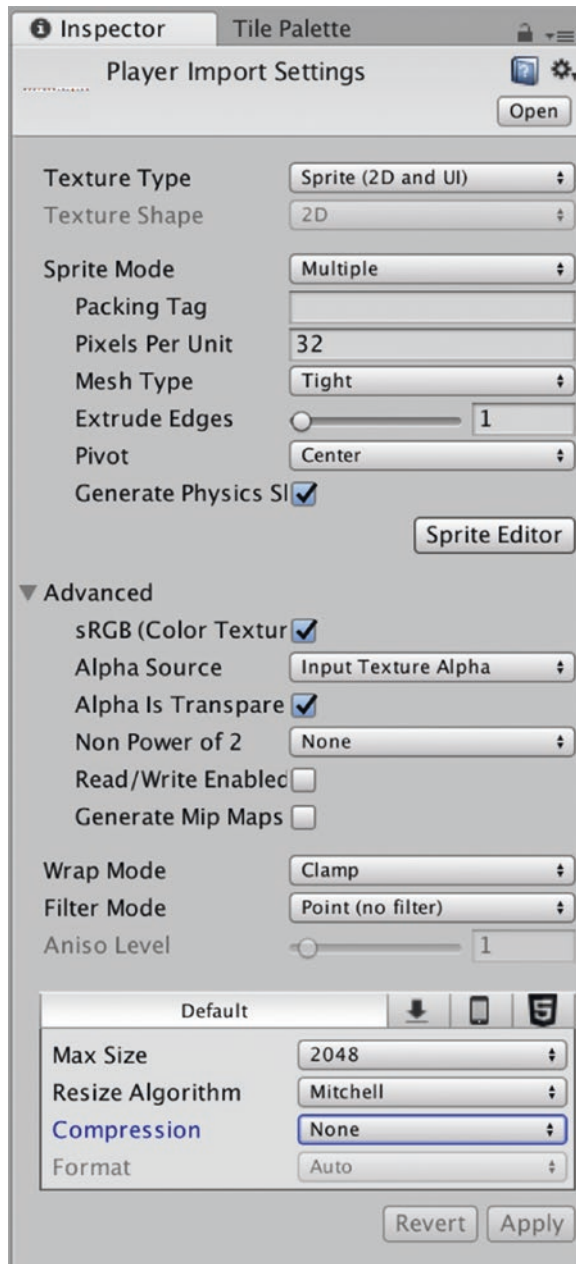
Inspector
Tile Palette

Player Import Settings

Open

Texture Type
Sprite (2D and UI)
Texture Shape
2D

Sprite Mode
Multiple
Packing Tag
Pixels Per Unit
32
Mesh Type
Tight
Extrude Edges
1
Pivot
Center
Generate Physics Sl

Sprite Editor

Advanced
sRGB (Color Textur
Alpha Source
Input Texture Alpha
Alpha Is Transpare
Non Power of 2
None
Read/Write Enablec
Generate Mip Maps

Wrap Mode
Clamp
Filter Mode
Point (no filter)
Aniso Level
1

Default

Max Size
2048
Resize Algorithm
Mitchell
Compression
None
Format
Auto

Revert
Apply